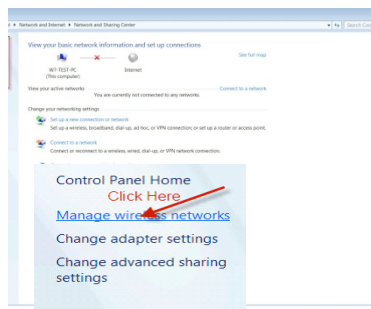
« ▸ Network and Internet ▸ Network and Sharing Center

Search Control

View your basic network information and set up connections

See full map

WT-TEST-PC
(This computer)

Internet

View your active networks

Connect to a network

You are currently not connected to any networks.

Change your networking settings

Set up a new connection or network
Set up a wireless, broadband, dial-up, ad hoc, or VPN connection; or set up a router or access point.

Connect to a network
Connect or reconnect to a wireless, wired, dial-up, or VPN network connection.

Control Panel Home

Click Here

Manage wireless networks

Change adapter settings

Change advanced sharing settings